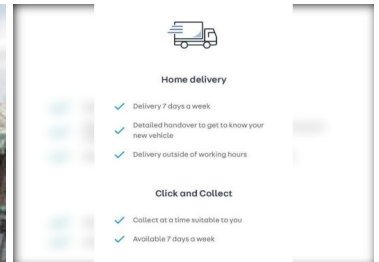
Home delivery

Delivery 7 days a week

Detailed handover to get to know your new vehicle

Delivery outside of working hours

Click and Collect

Collect at a time suitable to you

Available 7 days a week